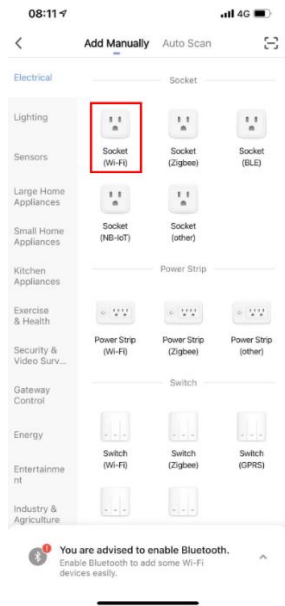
08:11
4G

<
Add Manually
Auto Scan

Electrical
Lighting
Sensors
Large Home Appliances
Small Home Appliances
Kitchen Appliances
Exercise & Health
Security & Video Surv...
Gateway Control
Energy
Entertainme nt
Industry & Agriculture

Socket

Socket (Wi-Fi)
Socket (Zigbee)
Socket (BLE)
Socket (NB-IoT)
Socket (other)

Power Strip

Power Strip (Wi-Fi)
Power Strip (Zigbee)
Power Strip (other)

Switch

Switch (Wi-Fi)
Switch (Zigbee)
Switch (GPRS)

You are advised to enable Bluetooth.
Enable Bluetooth to add some Wi-Fi devices easily.